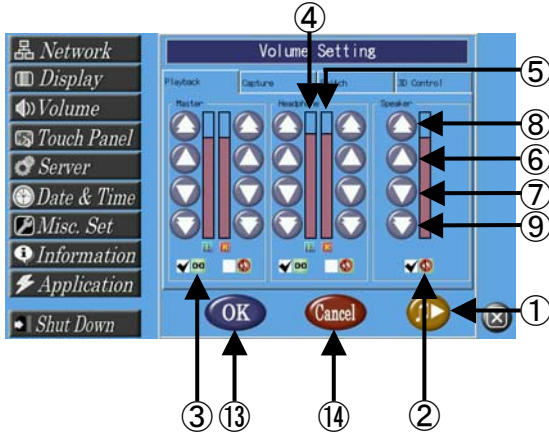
Network
Display
Volume
Touch Panel
Server
Date & Time
Misc. Set
Information
Application
Shut Down

Volume Setting

Playback
Capture
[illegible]ch
3D Control

Master
Headph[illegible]
Speaker

L R
L R

OK
Cancel

④
⑤
⑧
⑥
⑦
⑨
①
③
⑬
⑭
②